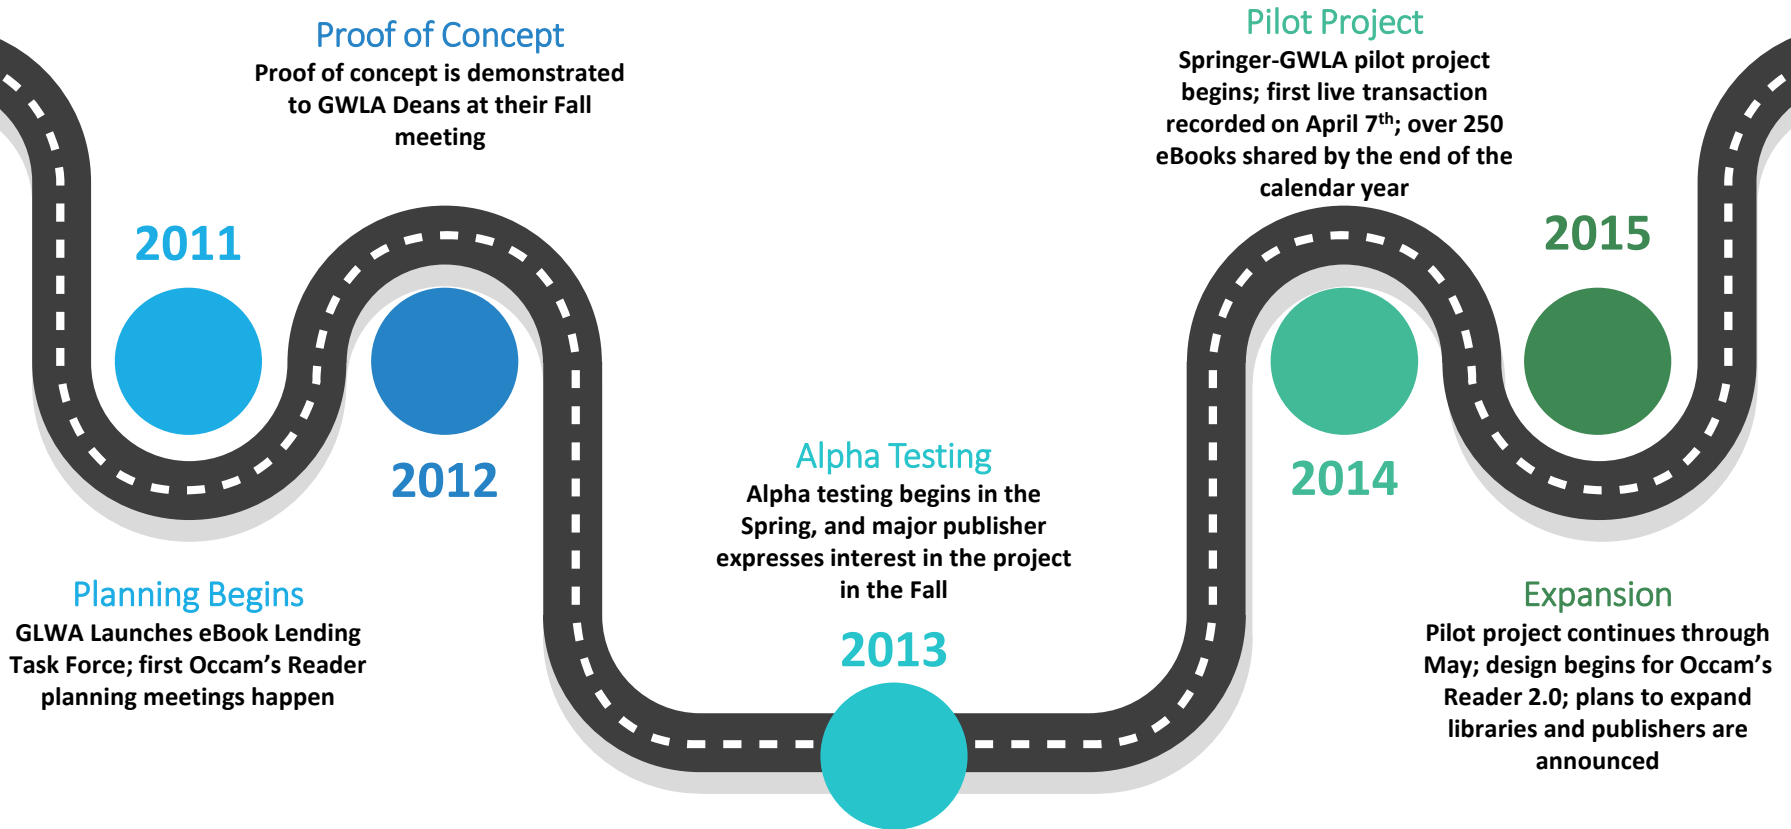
Proof of Concept
Proof of concept is demonstrated to GWLA Deans at their Fall meeting

Pilot Project
Springer-GWLA pilot project begins; first live transaction recorded on April 7$^{th}$; over 250 eBooks shared by the end of the calendar year

2011

2015

2012

Alpha Testing
Alpha testing begins in the Spring, and major publisher expresses interest in the project in the Fall

2014

Planning Begins
GLWA Launches eBook Lending Task Force; first Occam's Reader planning meetings happen

2013

Expansion
Pilot project continues through May; design begins for Occam's Reader 2.0; plans to expand libraries and publishers are announced